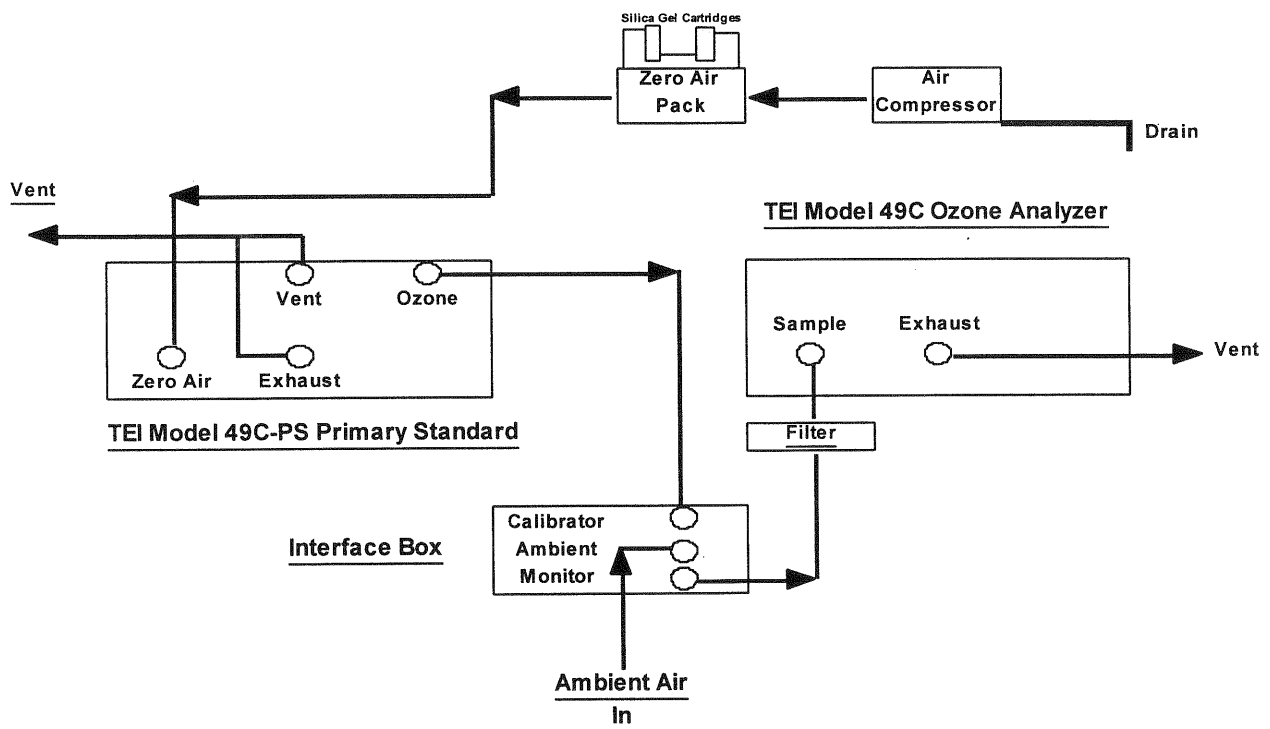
Silica Gel Cartridges

Zero Air Pack

Air Compressor

Drain

Vent

TEI Model 49C Ozone Analyzer

Vent

Ozone

Zero Air

Exhaust

TEI Model 49C-PS Primary Standard

Sample

Exhaust

Vent

Filter

Interface Box

Calibrator

Ambient

Monitor

Ambient Air In